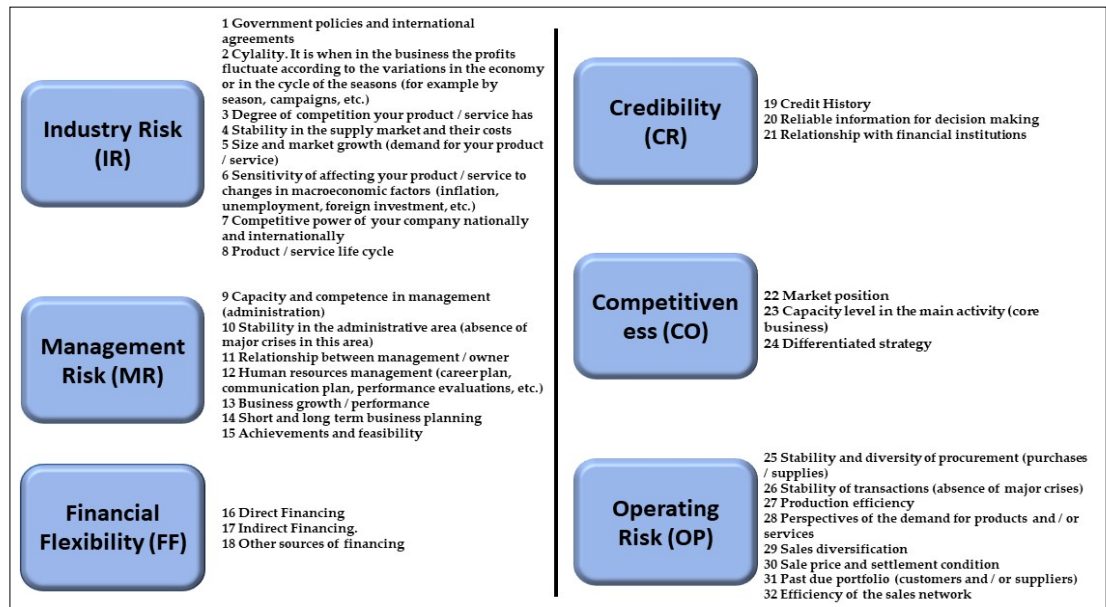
Industry Risk (IR)

1 Government policies and international agreements
2 Cylality. It is when in the business the profits fluctuate according to the variations in the economy or in the cycle of the seasons (for example by season, campaigns, etc.)
3 Degree of competition your product / service has
4 Stability in the supply market and their costs
5 Size and market growth (demand for your product / service)
6 Sensitivity of affecting your product / service to changes in macroeconomic factors (inflation, unemployment, foreign investment, etc.)
7 Competitive power of your company nationally and internationally
8 Product / service life cycle

Management Risk (MR)

9 Capacity and competence in management (administration)
10 Stability in the administrative area (absence of major crises in this area)
11 Relationship between management / owner
12 Human resources management (career plan, communication plan, performance evaluations, etc.)
13 Business growth / performance
14 Short and long term business planning
15 Achievements and feasibility

Financial Flexibility (FF)

16 Direct Financing
17 Indirect Financing.
18 Other sources of financing

Credibility (CR)

19 Credit History
20 Reliable information for decision making
21 Relationship with financial institutions

Competitiveness (CO)

22 Market position
23 Capacity level in the main activity (core business)
24 Differentiated strategy

Operating Risk (OP)

25 Stability and diversity of procurement (purchases / supplies)
26 Stability of transactions (absence of major crises)
27 Production efficiency
28 Perspectives of the demand for products and / or services
29 Sales diversification
30 Sale price and settlement condition
31 Past due portfolio (customers and / or suppliers)
32 Efficiency of the sales network